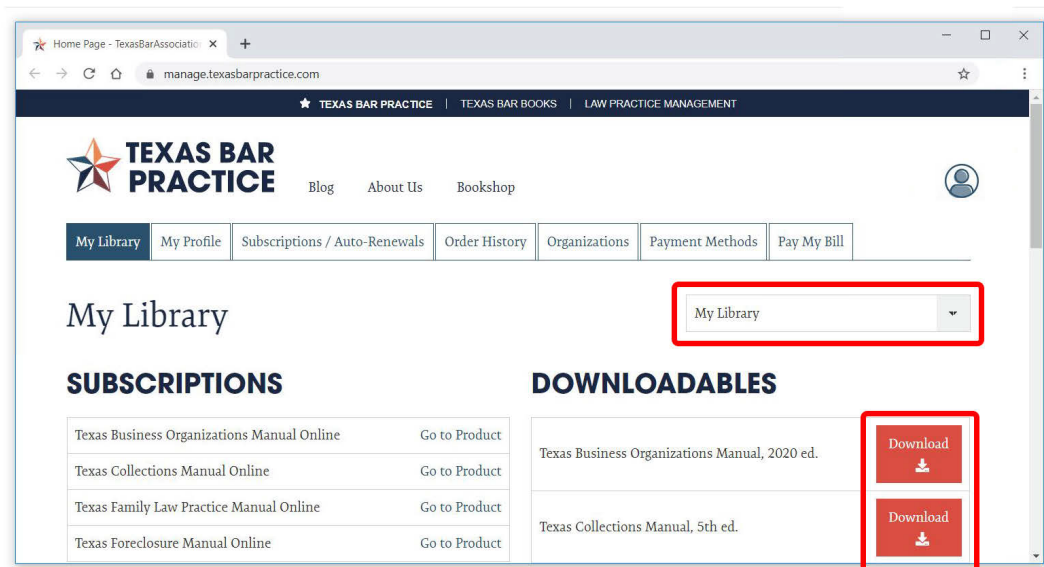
Home Page - TexasBarAssociatio ×

manage.texasbarpractice.com

TEXAS BAR PRACTICE | TEXAS BAR BOOKS | LAW PRACTICE MANAGEMENT

TEXAS BAR PRACTICE

Blog About Us Bookshop

My Library | My Profile | Subscriptions / Auto-Renewals | Order History | Organizations | Payment Methods | Pay My Bill

My Library

My Library

SUBSCRIPTIONS

| | |
|---|---|
| Texas Business Organizations Manual Online | Go to Product |
| Texas Collections Manual Online | Go to Product |
| Texas Family Law Practice Manual Online | Go to Product |
| Texas Foreclosure Manual Online | Go to Product |

DOWNLOADABLES

| | |
|---|---|
| Texas Business Organizations Manual, 2020 ed. | Download |
| Texas Collections Manual, 5th ed. | Download |